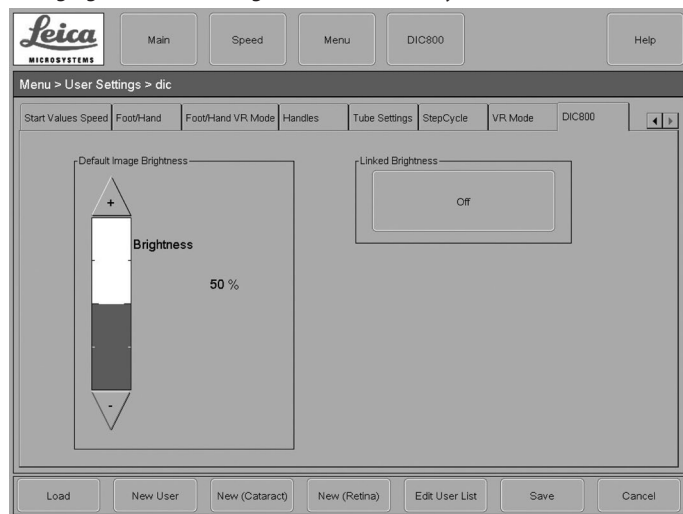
Leica MICROSYSTEMS

Main

Speed

Menu

DIC800

Help

Menu > User Settings > dic

Start Values Speed

Foot/Hand

Foot/Hand VR Mode

Handles

Tube Settings

StepCycle

VR Mode

DIC800

Default Image Brightness

+

Brightness

50 %

-

Linked Brightness

Off

Load

New User

New (Cataract)

New (Retina)

Edit User List

Save

Cancel